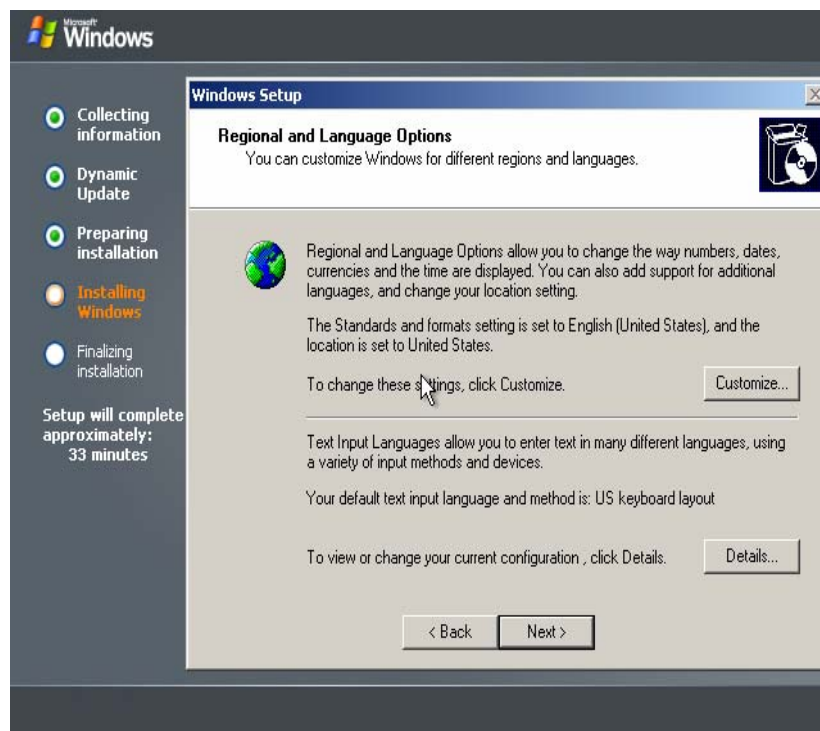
Microsoft Windows

Collecting information

Dynamic Update

Preparing installation

Installing Windows

Finalizing installation

Setup will complete approximately: 33 minutes

Windows Setup

Regional and Language Options
You can customize Windows for different regions and languages.

Regional and Language Options allow you to change the way numbers, dates, currencies and the time are displayed. You can also add support for additional languages, and change your location setting.

The Standards and formats setting is set to English (United States), and the location is set to United States.

To change these settings, click Customize.

Customize...

Text Input Languages allow you to enter text in many different languages, using a variety of input methods and devices.

Your default text input language and method is: US keyboard layout

To view or change your current configuration , click Details.

Details...

< Back

Next >